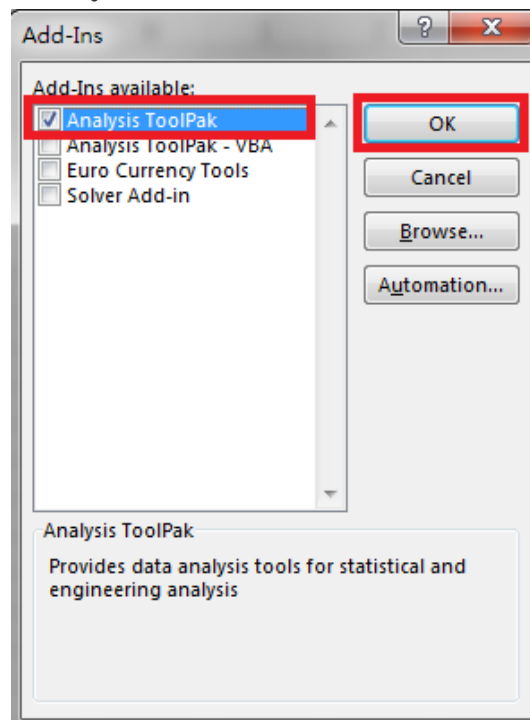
Add-Ins

?

X

Add-Ins available:

Analysis ToolPak

Analysis ToolPak - VBA

Euro Currency Tools

Solver Add-in

OK

Cancel

Browse...

Automation...

Analysis ToolPak

Provides data analysis tools for statistical and engineering analysis